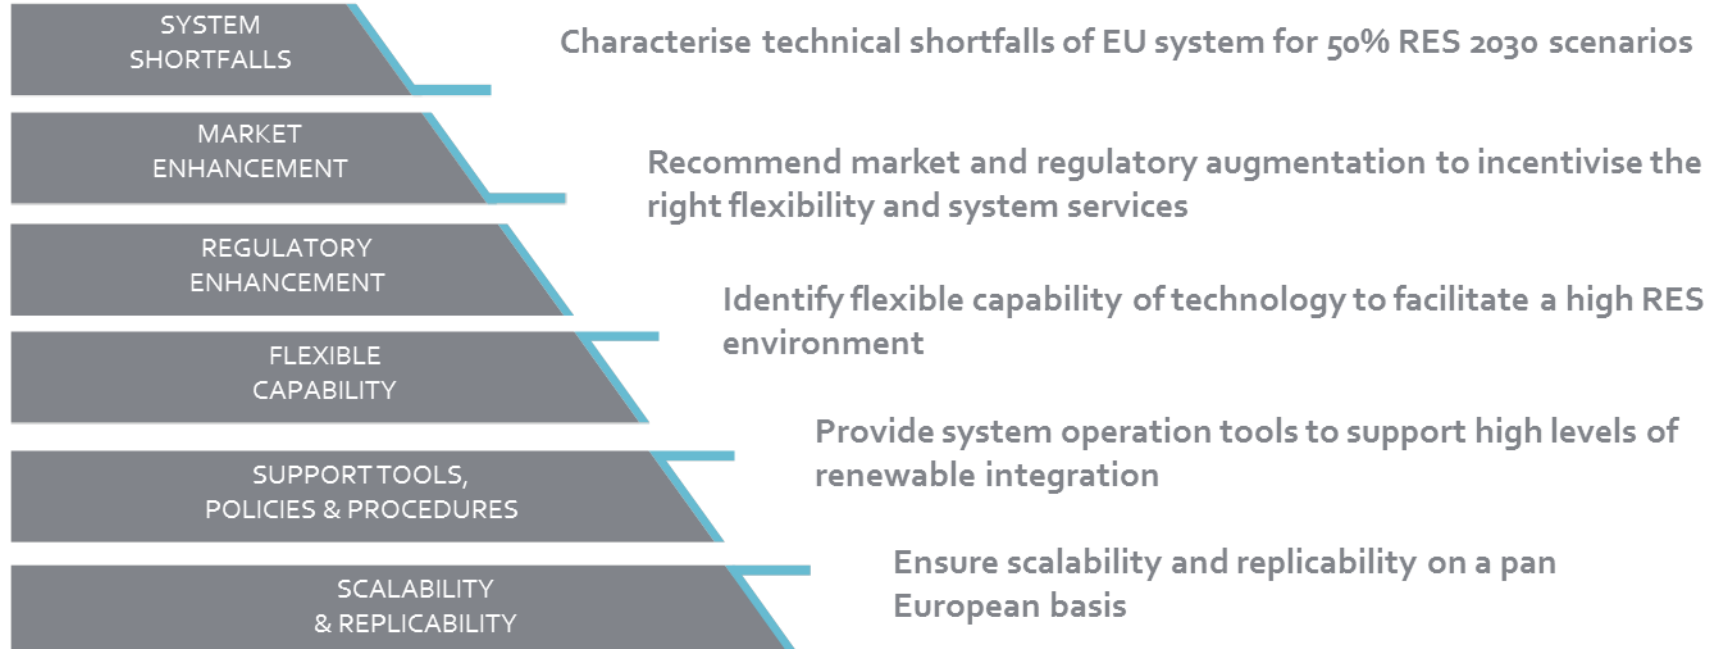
SYSTEM SHORTFALLS

Characterise technical shortfalls of EU system for 50% RES 2030 scenarios

MARKET ENHANCEMENT

Recommend market and regulatory augmentation to incentivise the right flexibility and system services

REGULATORY ENHANCEMENT

Identify flexible capability of technology to facilitate a high RES environment

FLEXIBLE CAPABILITY

Provide system operation tools to support high levels of renewable integration

SUPPORT TOOLS, POLICIES & PROCEDURES

Ensure scalability and replicability on a pan European basis

SCALABILITY & REPLICABILITY